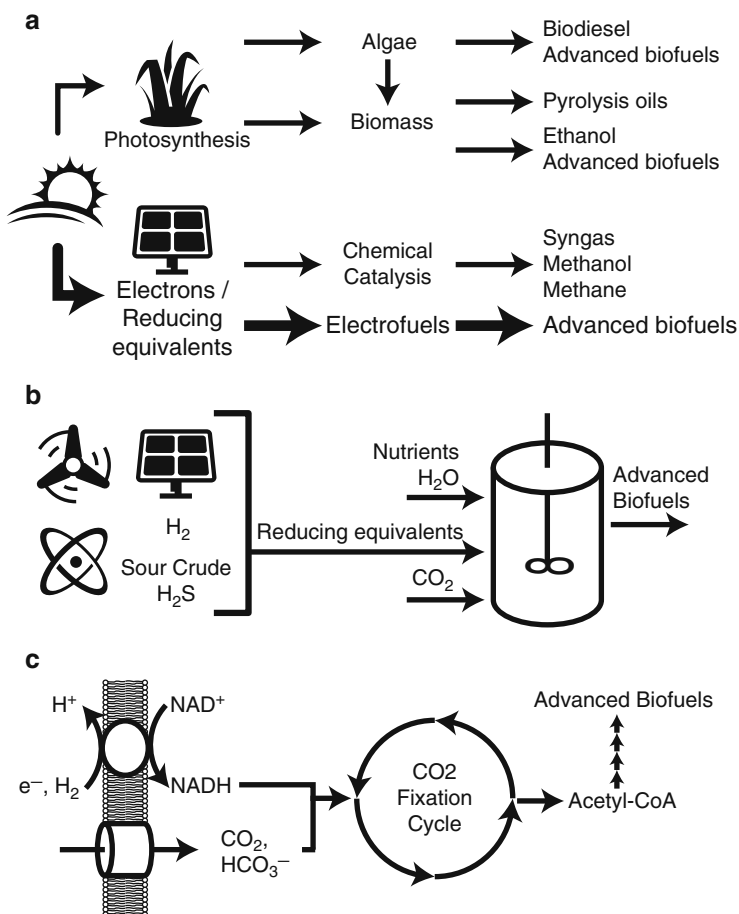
a

Photosynthesis

Algae

Biomass

Biodiesel
Advanced biofuels

Pyrolysis oils

Ethanol
Advanced biofuels

Electrons / Reducing equivalents

Chemical Catalysis

Syngas
Methanol
Methane

Electrofuels

Advanced biofuels

b

$H_2$

Sour Crude
$H_2S$

Nutrients
$H_2O$

Reducing equivalents

$CO_2$

Advanced Biofuels

c

$H^+$

$NAD^+$

$e^-$, $H_2$

NADH

$CO_2$, $HCO_3^-$

CO2 Fixation Cycle

Advanced Biofuels

Acetyl-CoA